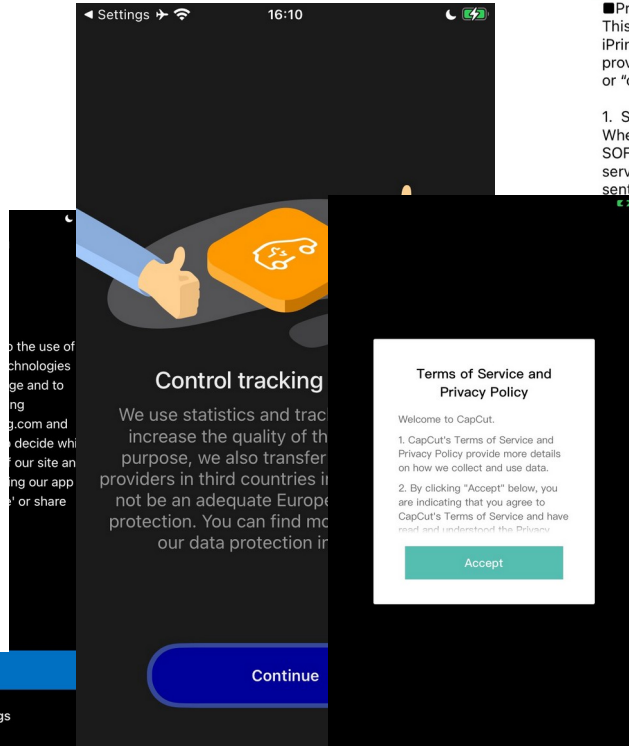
◀ Settings ✈ 16:10

■Pr
This
iPrin
prov
or "c

1. S
Whe
SOF
serv
sent

o the use of
chnologies
ge and to
ng
g.com and
decide whi
f our site an
ing our app
e' or share

gs

Control tracking

We use statistics and track
increase the quality of th
purpose, we also transfer
providers in third countries i
not be an adequate Europe
protection. You can find mo
our data protection in

Continue

Terms of Service and Privacy Policy

Welcome to CapCut.

1. CapCut's Terms of Service and Privacy Policy provide more details on how we collect and use data.

2. By clicking "Accept" below, you are indicating that you agree to CapCut's Terms of Service and have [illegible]

Accept